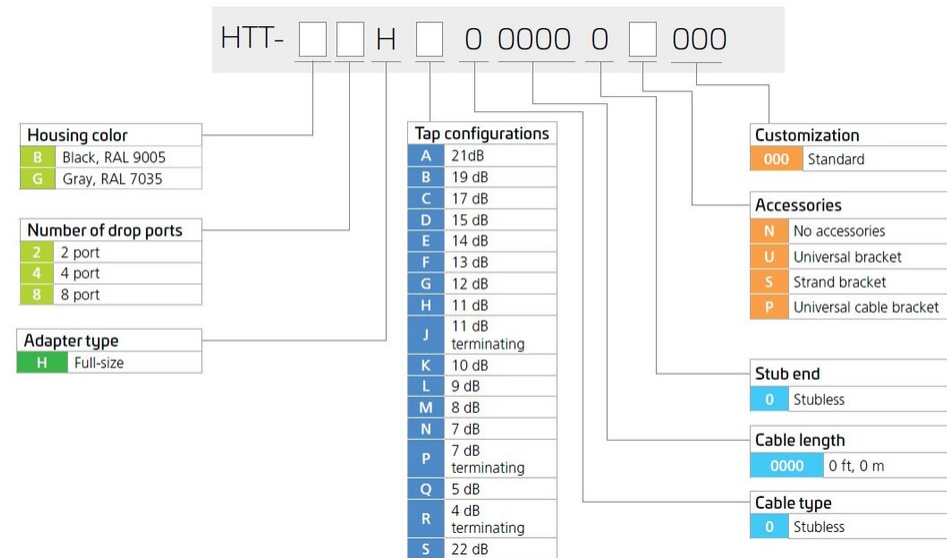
HTT- [ ] [ ] H [ ] 0 0000 0 [ ] 000

Housing color

| | |
|---|---|
| B | Black, RAL 9005 |
| G | Gray, RAL 7035 |

Number of drop ports

| | |
|---|---|
| 2 | 2 port |
| 4 | 4 port |
| 8 | 8 port |

Adapter type

| | |
|---|---|
| H | Full-size |

Tap configurations

| | |
|---|---|
| A | 21dB |
| B | 19 dB |
| C | 17 dB |
| D | 15 dB |
| E | 14 dB |
| F | 13 dB |
| G | 12 dB |
| H | 11 dB |
| J | 11 dB terminating |
| K | 10 dB |
| L | 9 dB |
| M | 8 dB |
| N | 7 dB |
| P | 7 dB terminating |
| Q | 5 dB |
| R | 4 dB terminating |
| S | 22 dB |

Customization

| | |
|---|---|
| 000 | Standard |

Accessories

| | |
|---|---|
| N | No accessories |
| U | Universal bracket |
| S | Strand bracket |
| P | Universal cable bracket |

Stub end

| | |
|---|---|
| 0 | Stubless |

Cable length

| | |
|---|---|
| 0000 | 0 ft, 0 m |

Cable type

| | |
|---|---|
| 0 | Stubless |